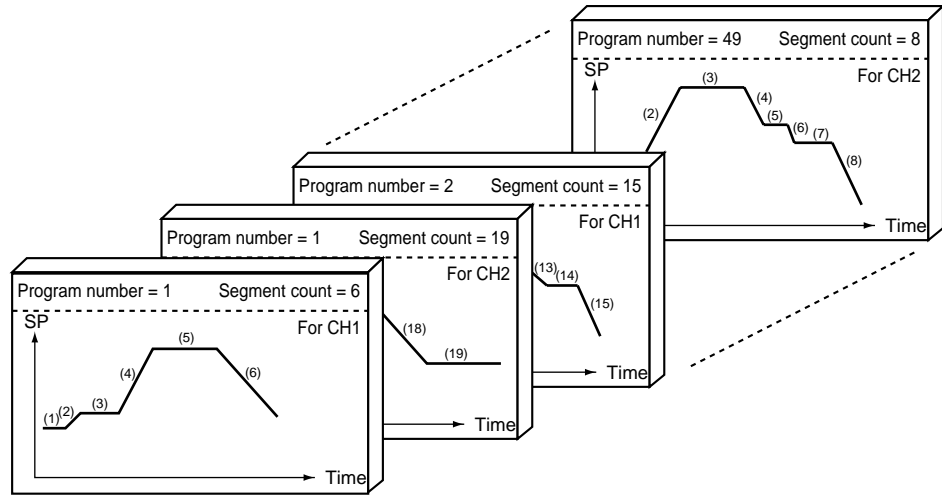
Program number = 49 Segment count = 8
SP
For CH2
(2)
(3)
(4)
(5)
(6)
(7)
(8)
Time

Program number = 2 Segment count = 15
For CH1
(13)
(14)
(15)
Time

Program number = 1 Segment count = 19
For CH2
(18)
(19)
Time

Program number = 1 Segment count = 6
SP
For CH1
(1)
(2)
(3)
(4)
(5)
(6)
Time